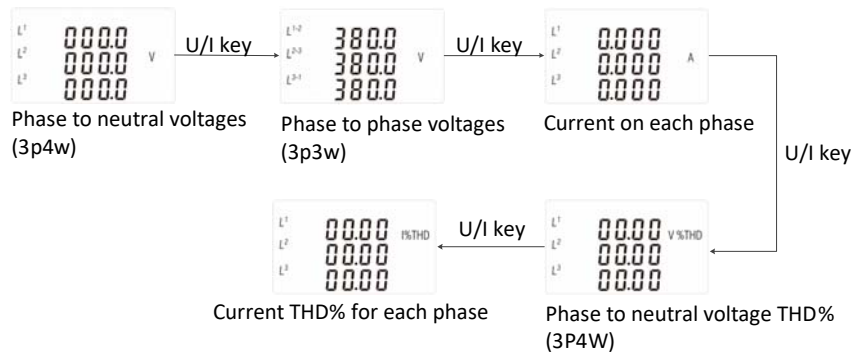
$L^1$ 000.0 V
$L^2$ 000.0
$L^3$ 000.0

Phase to neutral voltages (3p4w)

U/I key

$L^{1-2}$ 380.0 V
$L^{2-3}$ 380.0
$L^{3-1}$ 380.0

Phase to phase voltages (3p3w)

U/I key

$L^1$ 0.000 A
$L^2$ 0.000
$L^3$ 0.000

Current on each phase

U/I key

$L^1$ 00.00 V%THD
$L^2$ 00.00
$L^3$ 00.00

Phase to neutral voltage THD% (3P4W)

U/I key

$L^1$ 00.00 I%THD
$L^2$ 00.00
$L^3$ 00.00

Current THD% for each phase